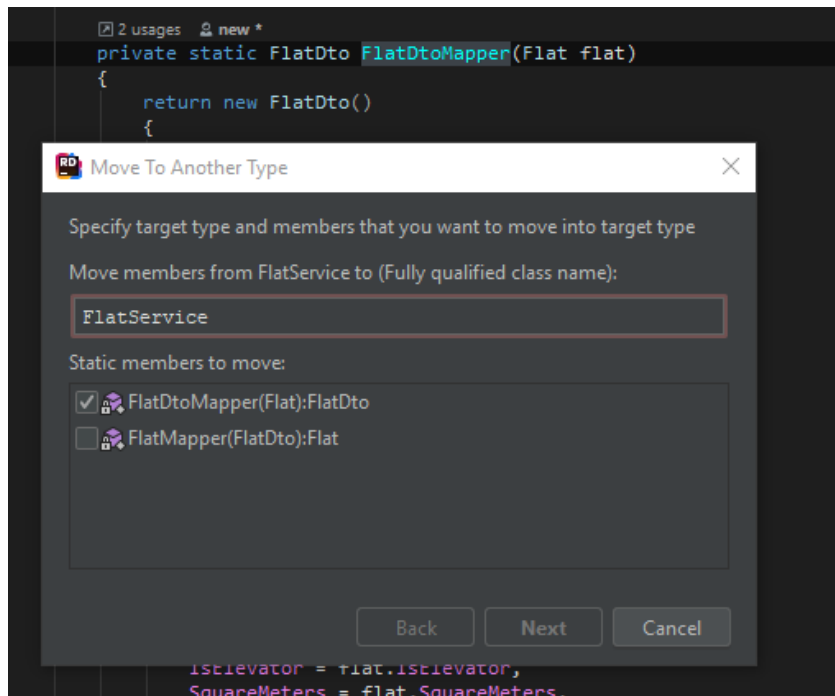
2 usages new *
private static FlatDto FlatDtoMapper(Flat flat)
{
return new FlatDto()
{

RD Move To Another Type

Specify target type and members that you want to move into target type

Move members from FlatService to (Fully qualified class name):

FlatService

Static members to move:

FlatDtoMapper(Flat):FlatDto

FlatMapper(FlatDto):Flat

Back Next Cancel

IsElevator = flat.IsElevator,
SquareMeters = flat.SquareMeters,